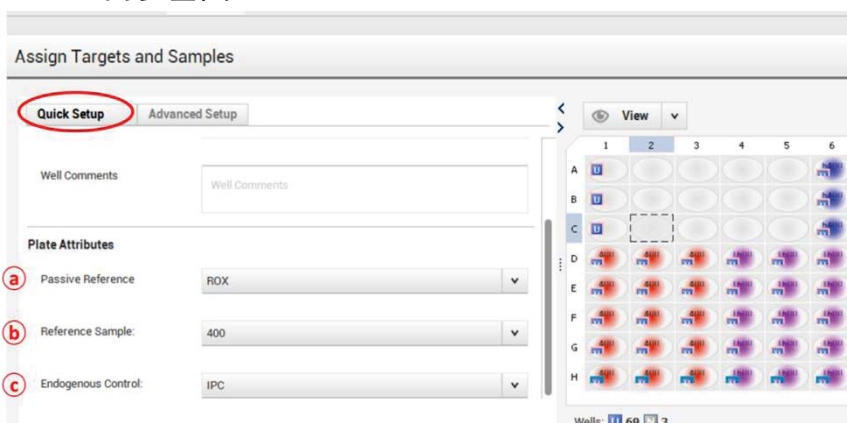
Assign Targets and Samples

Quick Setup
Advanced Setup

Well Comments
Well Comments

Plate Attributes

a Passive Reference
ROX

b Reference Sample:
400

c Endogenous Control:
IPC

View

| | 1 | 2 | 3 | 4 | 5 | 6 |
|---|---|---|---|---|---|---|
| A | U | | | | | |
| B | U | | | | | |
| C | U | | | | | |
| D | | | | | | |
| E | | | | | | |
| F | | | | | | |
| G | | | | | | |
| H | | | | | | |

Wells: U 69 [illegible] 3